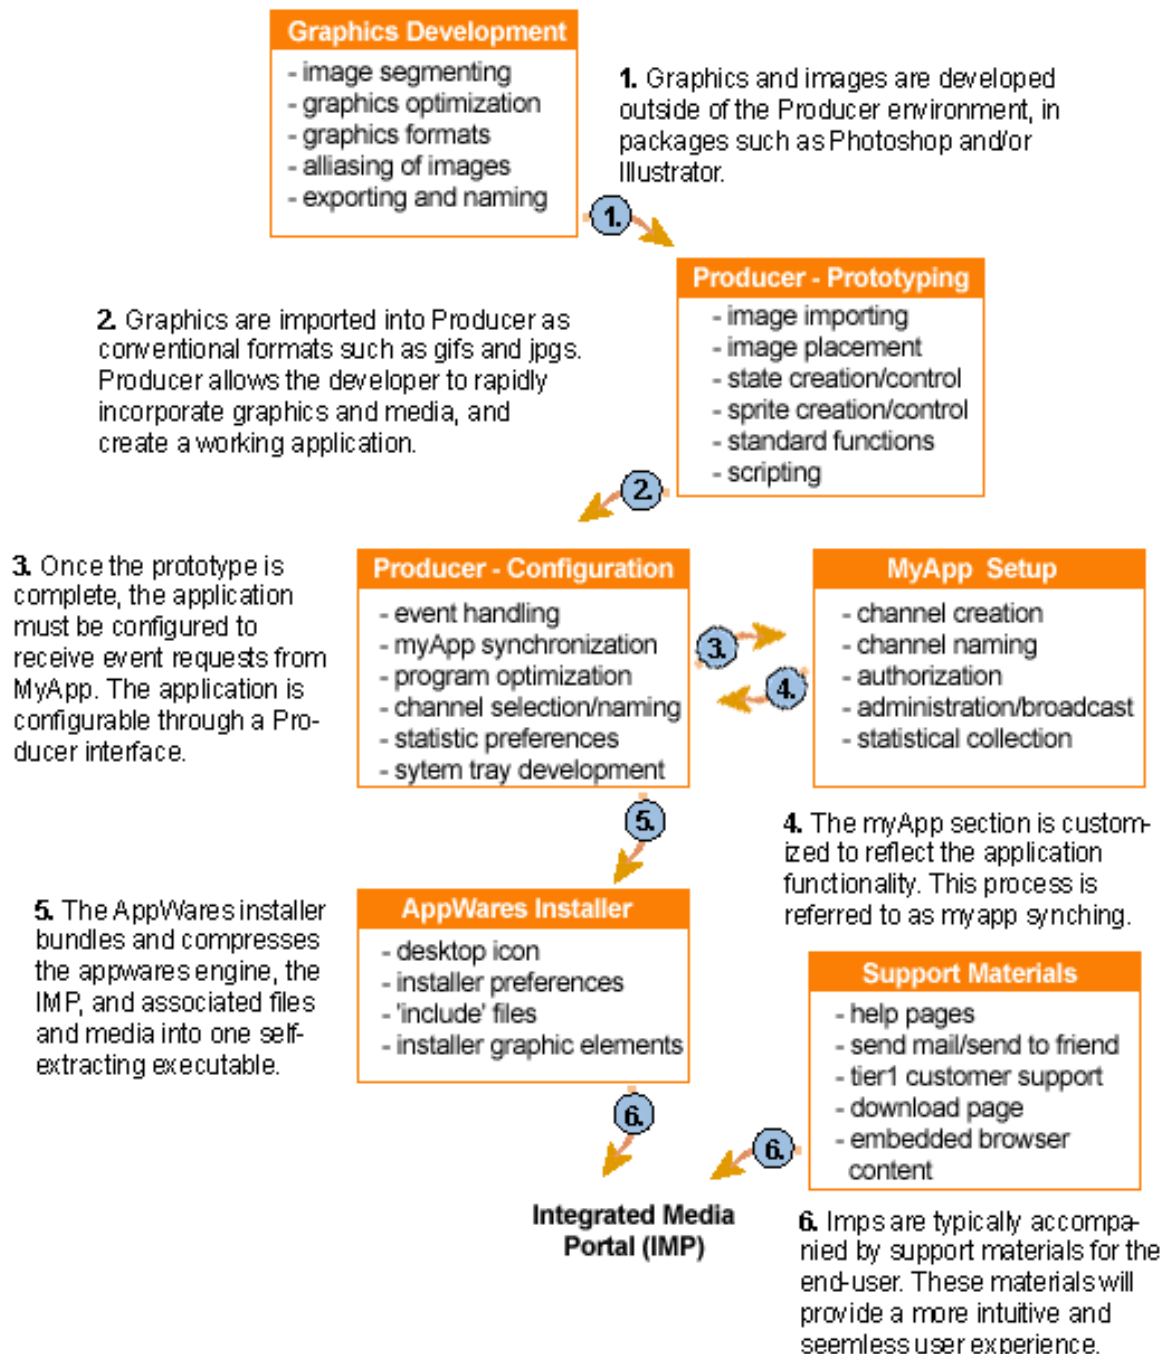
Graphics Development
- image segmenting
- graphics optimization
- graphics formats
- alliasing of images
- exporting and naming

1. Graphics and images are developed outside of the Producer environment, in packages such as Photoshop and/or Illustrator.

1.

Producer - Prototyping
- image importing
- image placement
- state creation/control
- sprite creation/control
- standard functions
- scripting

2. Graphics are imported into Producer as conventional formats such as gifs and jpgs. Producer allows the developer to rapidly incorporate graphics and media, and create a working application.

2.

3. Once the prototype is complete, the application must be configured to receive event requests from MyApp. The application is configurable through a Producer interface.

Producer - Configuration
- event handling
- myApp synchronization
- program optimization
- channel selection/naming
- statistic preferences
- sytem tray development

3.

4.

MyApp Setup
- channel creation
- channel naming
- authorization
- administration/broadcast
- statistical collection

5.

4. The myApp section is customized to reflect the application functionality. This process is referred to as myapp synching.

5. The AppWares installer bundles and compresses the appwares engine, the IMP, and associated files and media into one self-extracting executable.

AppWares Installer
- desktop icon
- installer preferences
- 'include' files
- installer graphic elements

Support Materials
- help pages
- send mail/send to friend
- tier1 customer support
- download page
- embedded browser content

6.

6.

Integrated Media Portal (IMP)

6. Imps are typically accompanied by support materials for the end-user. These materials will provide a more intuitive and seemless user experience.